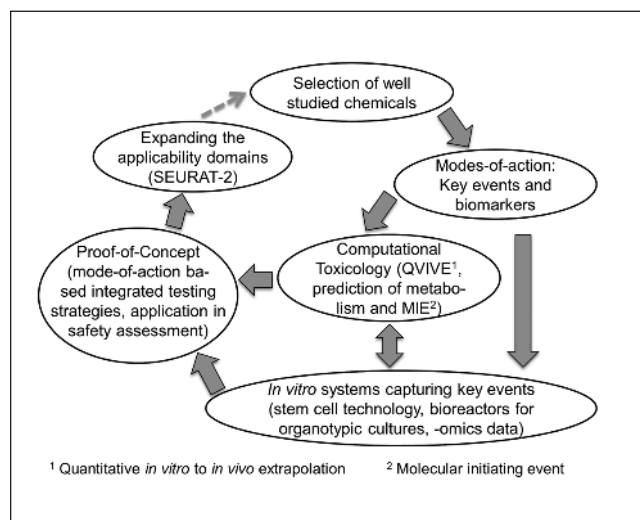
Selection of well studied chemicals

Modes-of-action: Key events and biomarkers

Computational Toxicology (QVIVE$^1$, prediction of metabolism and MIE$^2$)

In vitro systems capturing key events (stem cell technology, bioreactors for organotypic cultures, -omics data)

Proof-of-Concept (mode-of-action based integrated testing strategies, application in safety assessment)

Expanding the applicability domains (SEURAT-2)

$^1$ Quantitative in vitro to in vivo extrapolation

$^2$ Molecular initiating event